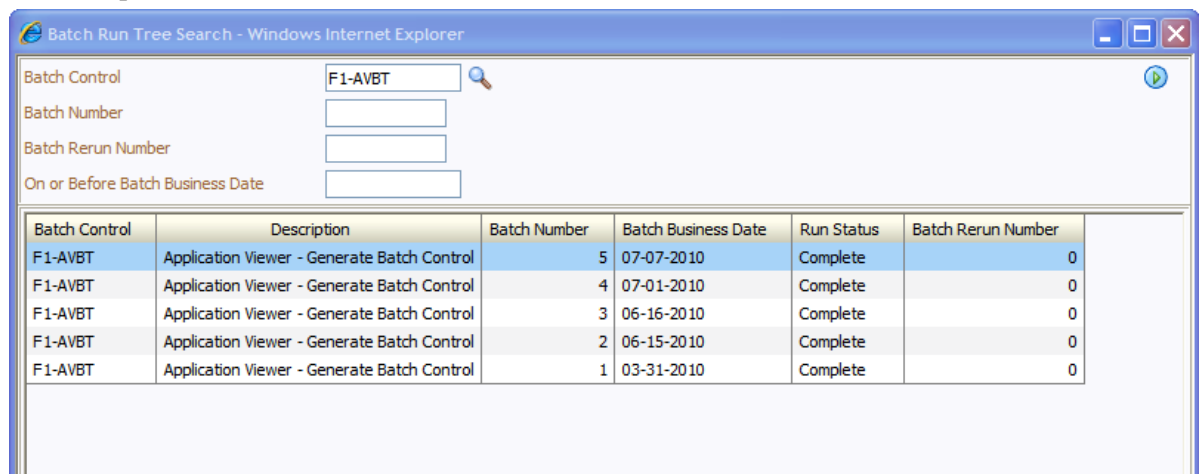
Batch Run Tree Search - Windows Internet Explorer

Batch Control F1-AVBT
Batch Number
Batch Rerun Number
On or Before Batch Business Date

| Batch Control | Description | Batch Number | Batch Business Date | Run Status | Batch Rerun Number |
|---|---|---|---|---|---|
| F1-AVBT | Application Viewer - Generate Batch Control | 5 | 07-07-2010 | Complete | 0 |
| F1-AVBT | Application Viewer - Generate Batch Control | 4 | 07-01-2010 | Complete | 0 |
| F1-AVBT | Application Viewer - Generate Batch Control | 3 | 06-16-2010 | Complete | 0 |
| F1-AVBT | Application Viewer - Generate Batch Control | 2 | 06-15-2010 | Complete | 0 |
| F1-AVBT | Application Viewer - Generate Batch Control | 1 | 03-31-2010 | Complete | 0 |